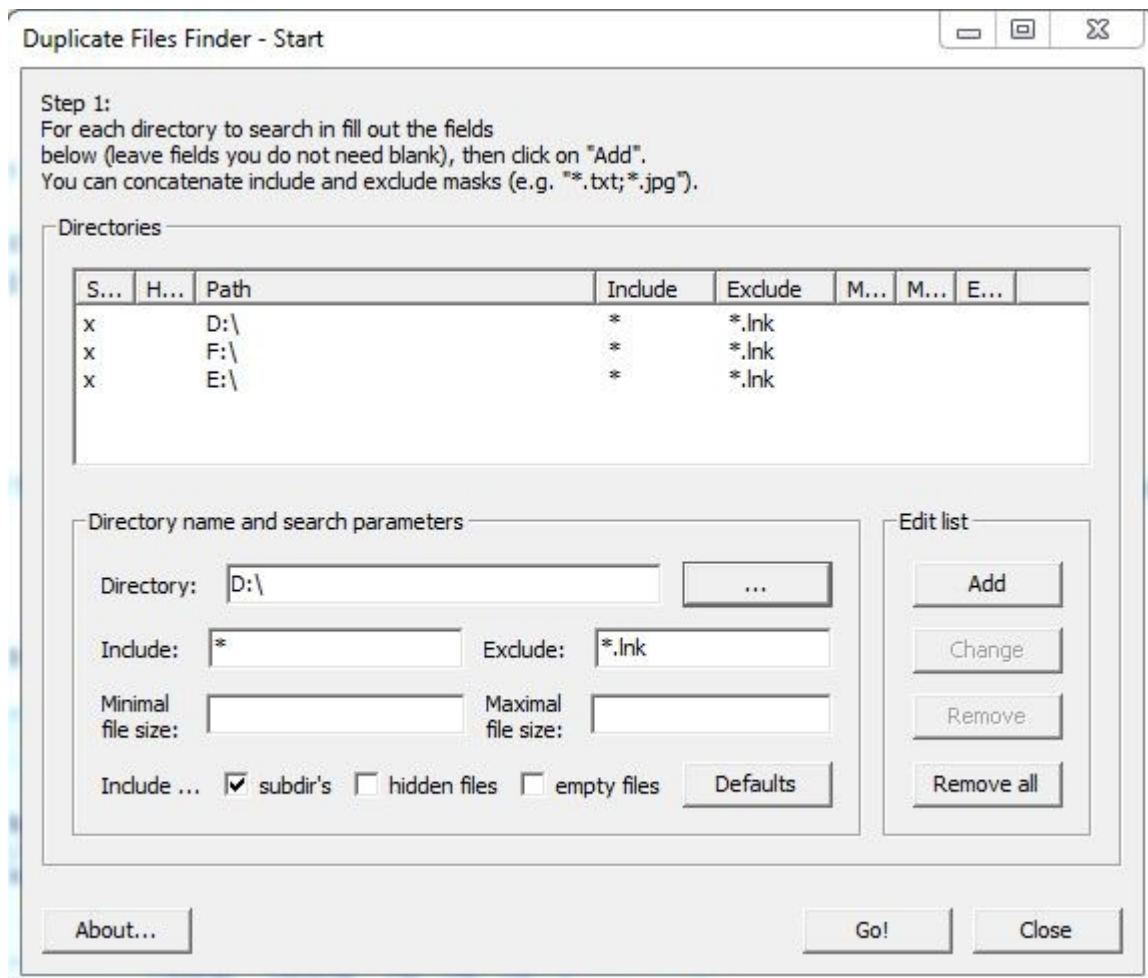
Duplicate Files Finder - Start

Step 1:
For each directory to search in fill out the fields below (leave fields you do not need blank), then click on "Add".
You can concatenate include and exclude masks (e.g. "*.txt;*.jpg").

Directories

| S... | H... | Path | Include | Exclude | M... | M... | E... |
|---|---|---|---|---|---|---|---|
| x | | D:\ | * | *.lnk | | | |
| x | | F:\ | * | *.lnk | | | |
| x | | E:\ | * | *.lnk | | | |

Directory name and search parameters

Directory: D:\ ...

Include: * Exclude: *.lnk

Minimal file size: Maximal file size:

Include ... subdir's hidden files empty files Defaults

Edit list

Add

Change

Remove

Remove all

About...

Go!

Close